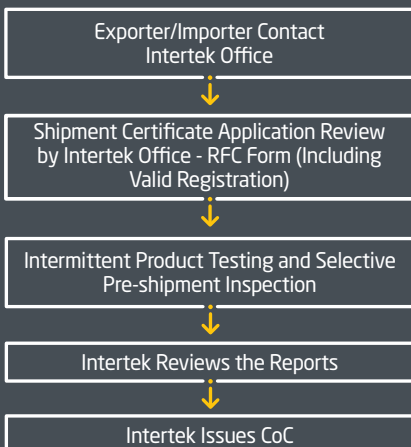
Exporter/Importer Contact Intertek Office

Shipment Certificate Application Review by Intertek Office - RFC Form (Including Valid Registration)

Intermittent Product Testing and Selective Pre-shipment Inspection

Intertek Reviews the Reports

Intertek Issues CoC